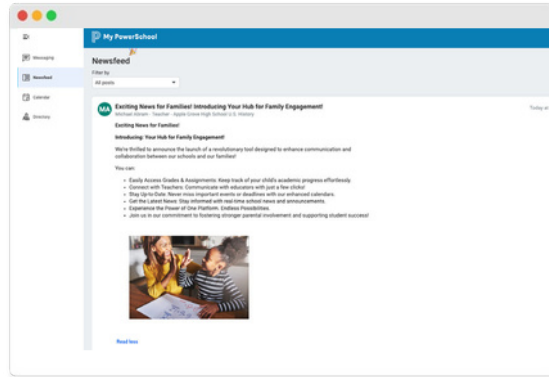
My PowerSchool

Messaging
Newsfeed
Calendar
Directory

Newsfeed

Filter by
All posts

MA Exciting News for Families! Introducing Your Hub for Family Engagement!
Michael Abram · Teacher · Apple Grove High School U.S. History

Today at

Exciting News for Families!

Introducing: Your Hub for Family Engagement!

We're thrilled to announce the launch of a revolutionary tool designed to enhance communication and collaboration between our schools and our families!

You can:

- Easily Access Grades & Assignments: Keep track of your child's academic progress effortlessly.
- Connect with Teachers: Communicate with educators with just a few clicks!
- Stay Up-to-Date: Never miss important events or deadlines with our enhanced calendars.
- Get the Latest News: Stay informed with real-time school news and announcements.
- Experience the Power of One Platform. Endless Possibilities.
- Join us in our commitment to fostering stronger parental involvement and supporting student success!

Read less